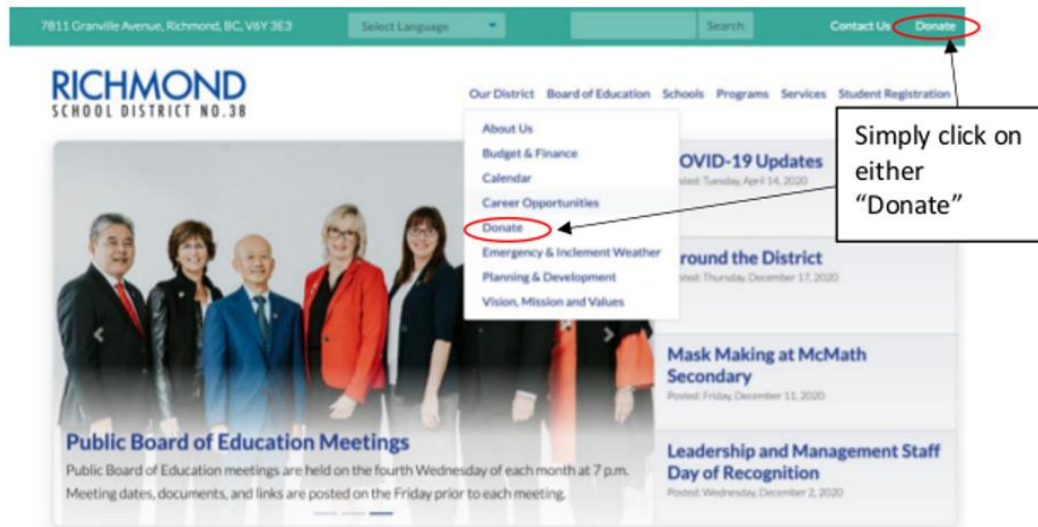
7811 Granville Avenue, Richmond, BC, V6Y 3E3 Select Language Search Contact Us Donate

RICHMOND
SCHOOL DISTRICT NO.38

Our District Board of Education Schools Programs Services Student Registration

About Us
Budget & Finance
Calendar
Career Opportunities
Donate
Emergency & Inclement Weather
Planning & Development
Vision, Mission and Values

Simply click on either "Donate"

OVID-19 Updates
osted: Tuesday, April 14, 2020

round the District
sted: Thursday, December 17, 2020

Mask Making at McMath Secondary
Posted: Friday, December 11, 2020

Leadership and Management Staff Day of Recognition
Posted: Wednesday, December 2, 2020

Public Board of Education Meetings
Public Board of Education meetings are held on the fourth Wednesday of each month at 7 p.m. Meeting dates, documents, and links are posted on the Friday prior to each meeting.